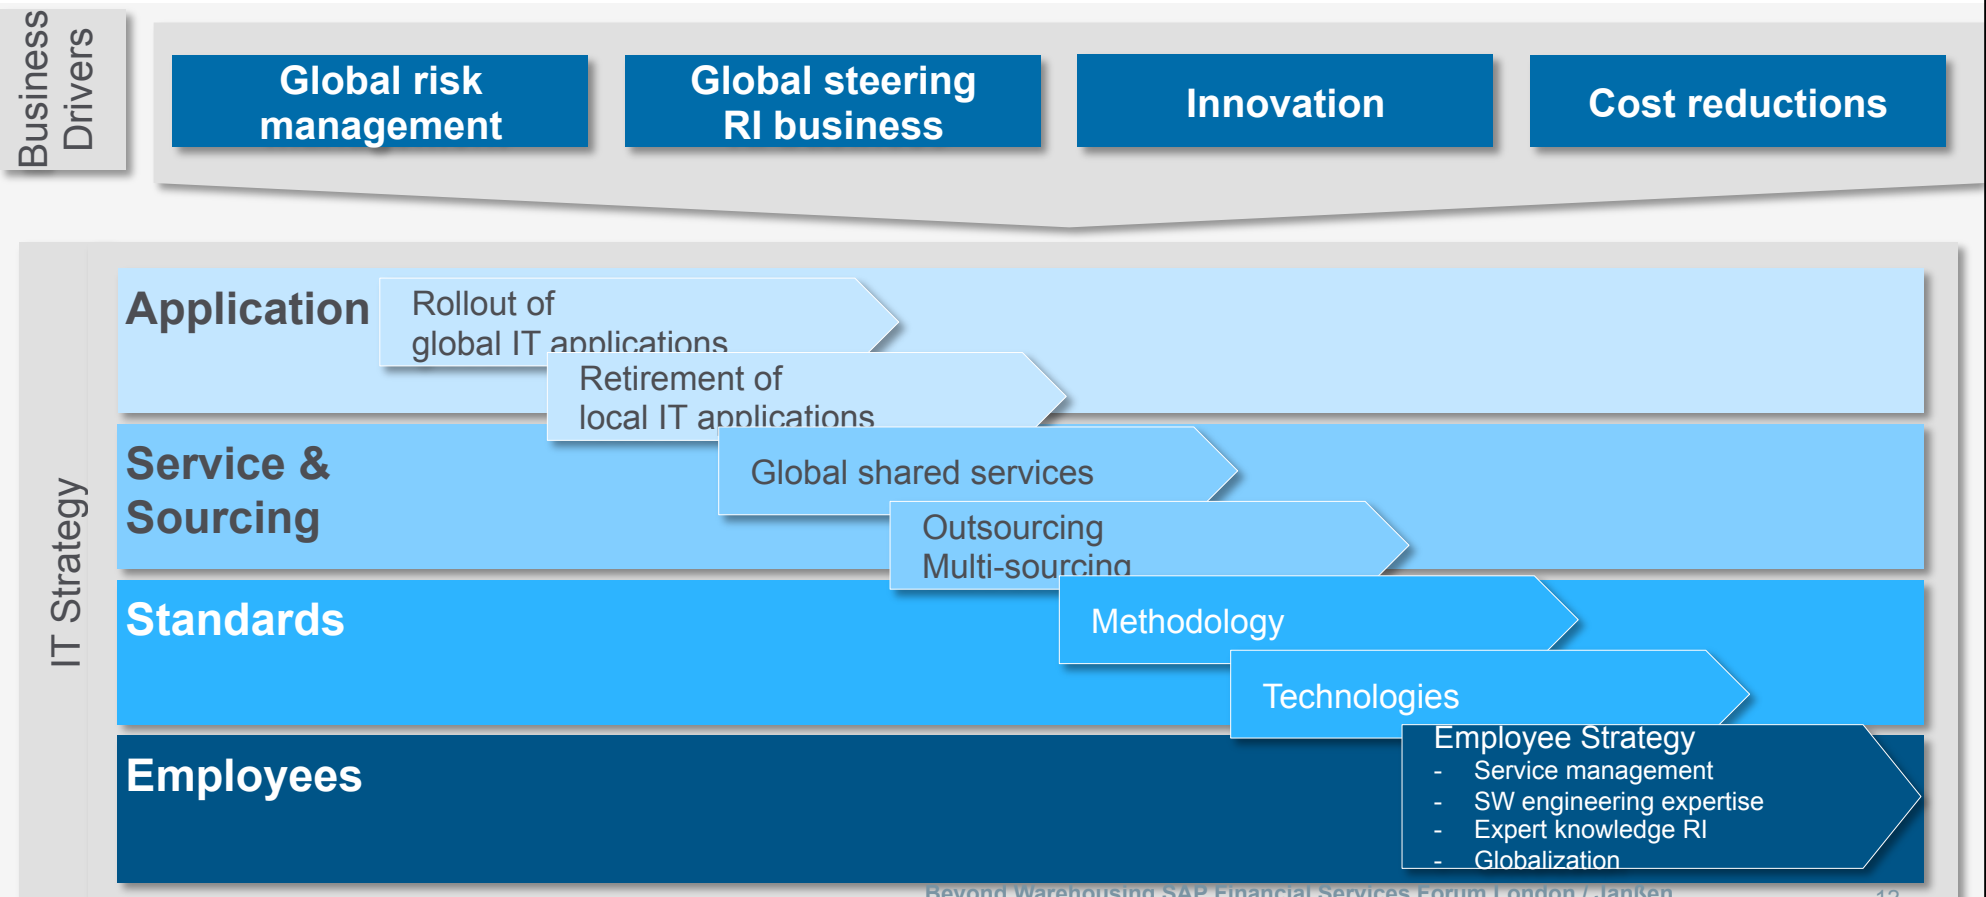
Business Drivers

Global risk management

Global steering RI business

Innovation

Cost reductions

IT Strategy

Application

Rollout of global IT applications

Retirement of local IT applications

Service & Sourcing

Global shared services

Outsourcing Multi-sourcing

Standards

Methodology

Technologies

Employees

Employee Strategy
- Service management
- SW engineering expertise
- Expert knowledge RI
- Globalization

Beyond Warehousing SAP Financial Services Forum London / Janßen

12